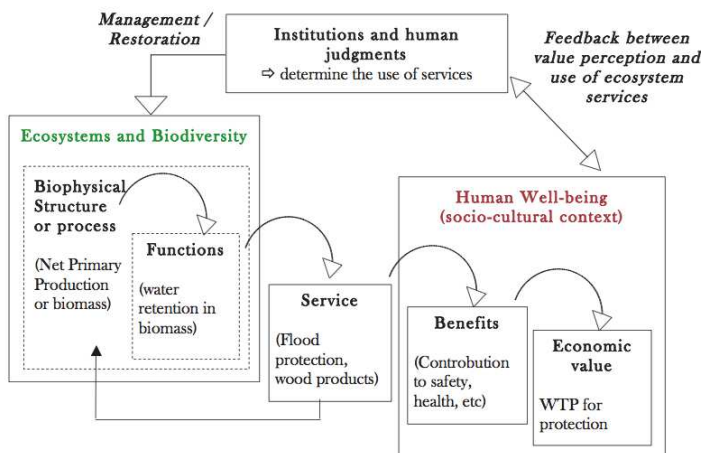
Management / Restoration

Institutions and human judgments
⇨ determine the use of services

Feedback between value perception and use of ecosystem services

Ecosystems and Biodiversity

Biophysical Structure or process

(Net Primary Production or biomass)

Functions

(water retention in biomass)

Service

(Flood protection, wood products)

Human Well-being (socio-cultural context)

Benefits

(Controbution to safety, health, etc)

Economic value

WTP for protection